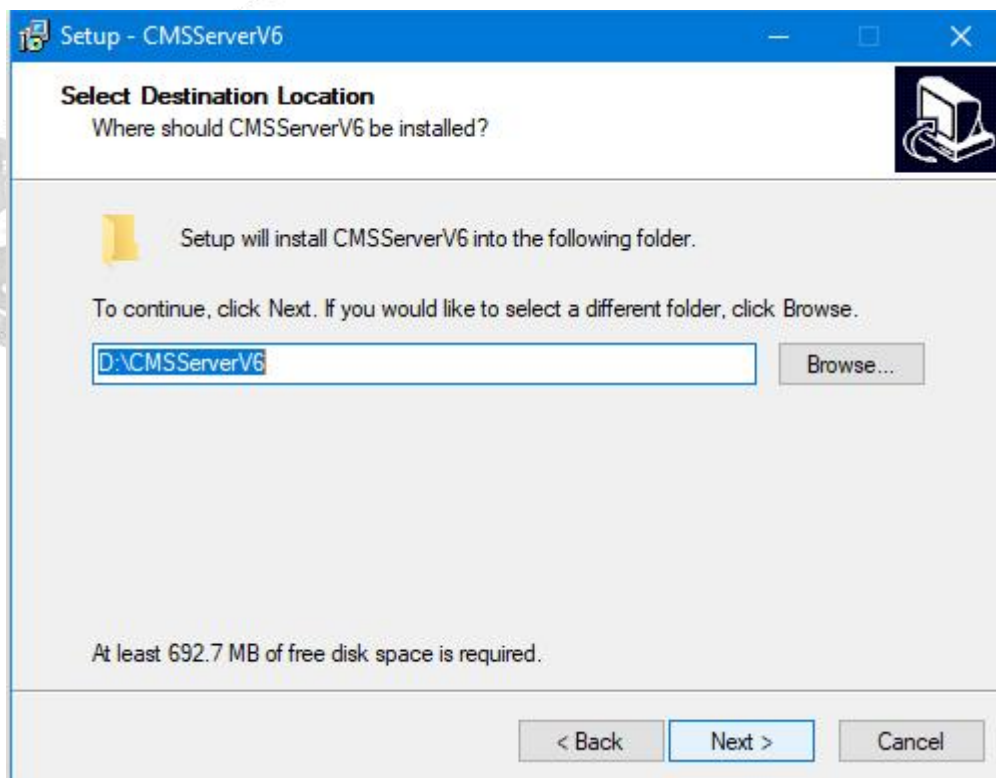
Setup - CMSServerV6

Select Destination Location
Where should CMSServerV6 be installed?

Setup will install CMSServerV6 into the following folder.

To continue, click Next. If you would like to select a different folder, click Browse.

D:\CMSServerV6

Browse...

At least 692.7 MB of free disk space is required.

< Back

Next >

Cancel